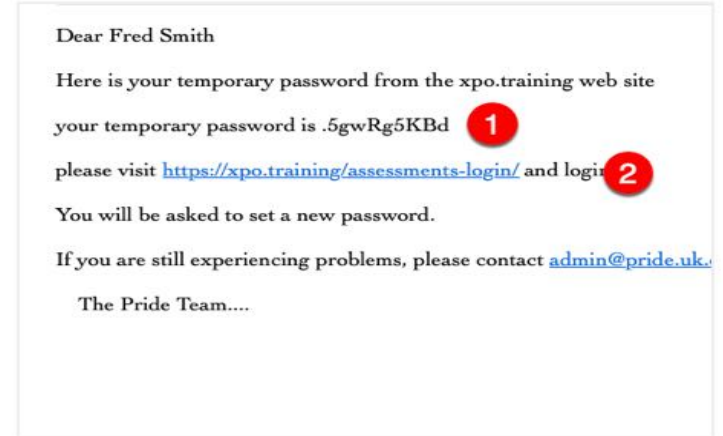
Dear Fred Smith

Here is your temporary password from the xpo.training web site

your temporary password is .5gwRg5KBd 1

please visit https://xpo.training/assessments-login/ and logi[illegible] 2

You will be asked to set a new password.

If you are still experiencing problems, please contact admin@pride.uk.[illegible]

The Pride Team....